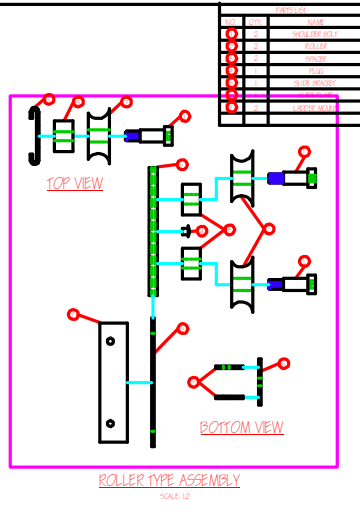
PARTS LIST

| NO. | QTY | NAME |
|---|---|---|
| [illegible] | 2 | SHOULDER BOLT |
| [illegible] | 2 | ROLLER |
| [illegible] | 2 | SPACER |
| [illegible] | 2 | PLUG |
| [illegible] | 1 | SLIDE BRACKET |
| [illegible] | 1 | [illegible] |
| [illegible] | 2 | LADDER MOUNT |

TOP VIEW

BOTTOM VIEW

ROLLER TYPE ASSEMBLY
SCALE 1:2